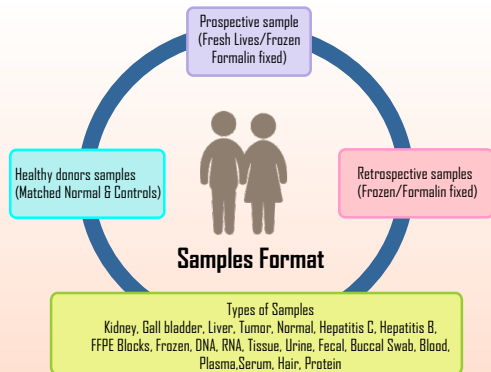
Prospective sample (Fresh Lives/Frozen Formalin fixed)

Healthy donors samples (Matched Normal & Controls)

Retrospective samples (Frozen/Formalin fixed)

Samples Format

Types of Samples
Kidney, Gall bladder, Liver, Tumor, Normal, Hepatitis C, Hepatitis B, FFPE Blocks, Frozen, DNA, RNA, Tissue, Urine, Fecal, Buccal Swab, Blood, Plasma,Serum, Hair, Protein